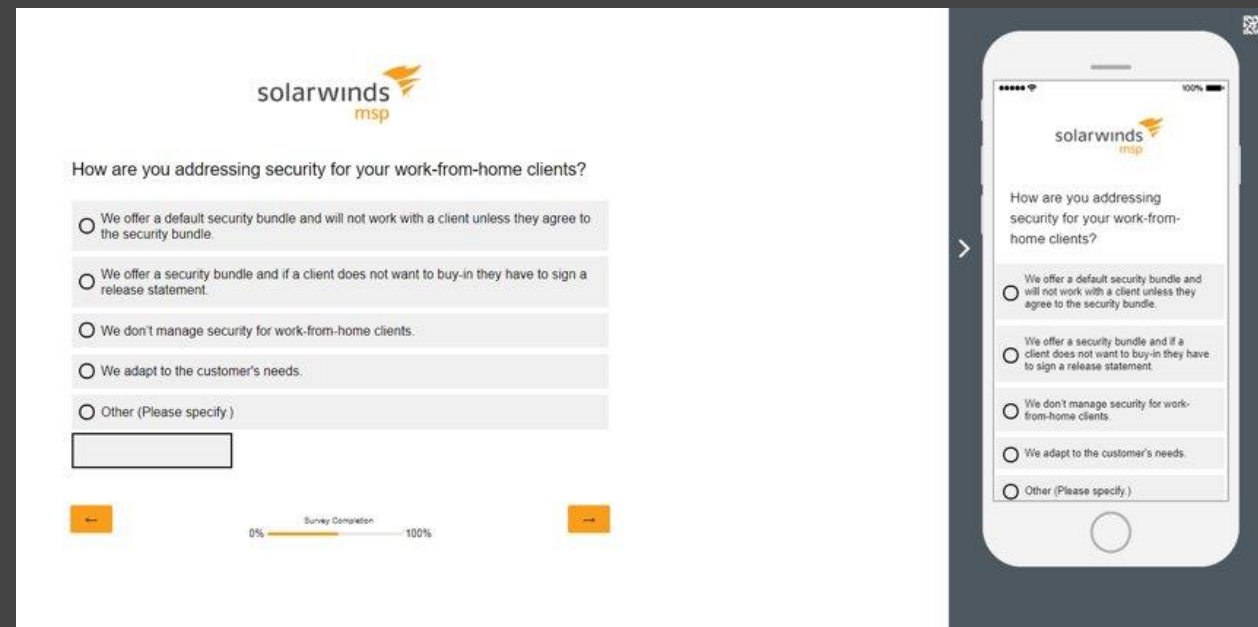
solarwinds msp

How are you addressing security for your work-from-home clients?

We offer a default security bundle and will not work with a client unless they agree to the security bundle.

We offer a security bundle and if a client does not want to buy-in they have to sign a release statement.

We don't manage security for work-from-home clients.

We adapt to the customer's needs.

Other (Please specify.)

←

Survey Completion

0%

100%

→

100%

solarwinds msp

How are you addressing security for your work-from-home clients?

We offer a default security bundle and will not work with a client unless they agree to the security bundle.

We offer a security bundle and if a client does not want to buy-in they have to sign a release statement.

We don't manage security for work-from-home clients.

We adapt to the customer's needs.

Other (Please specify.)